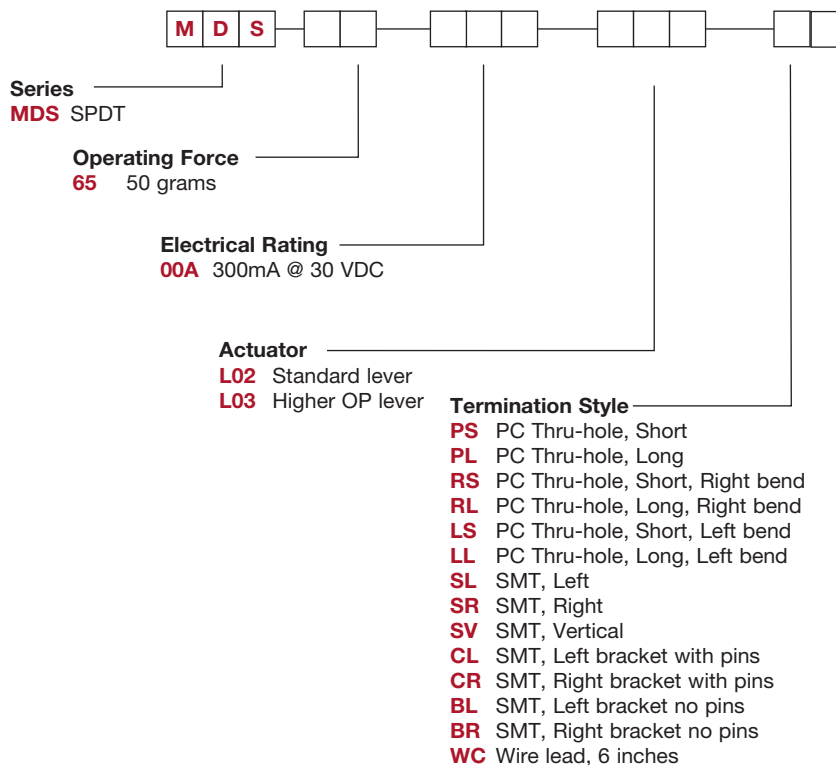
M D S

Series
MDS SPDT

Operating Force
65 50 grams

Electrical Rating
00A 300mA @ 30 VDC

Actuator
L02 Standard lever
L03 Higher OP lever

Termination Style
PS PC Thru-hole, Short
PL PC Thru-hole, Long
RS PC Thru-hole, Short, Right bend
RL PC Thru-hole, Long, Right bend
LS PC Thru-hole, Short, Left bend
LL PC Thru-hole, Long, Left bend
SL SMT, Left
SR SMT, Right
SV SMT, Vertical
CL SMT, Left bracket with pins
CR SMT, Right bracket with pins
BL SMT, Left bracket no pins
BR SMT, Right bracket no pins
WC Wire lead, 6 inches